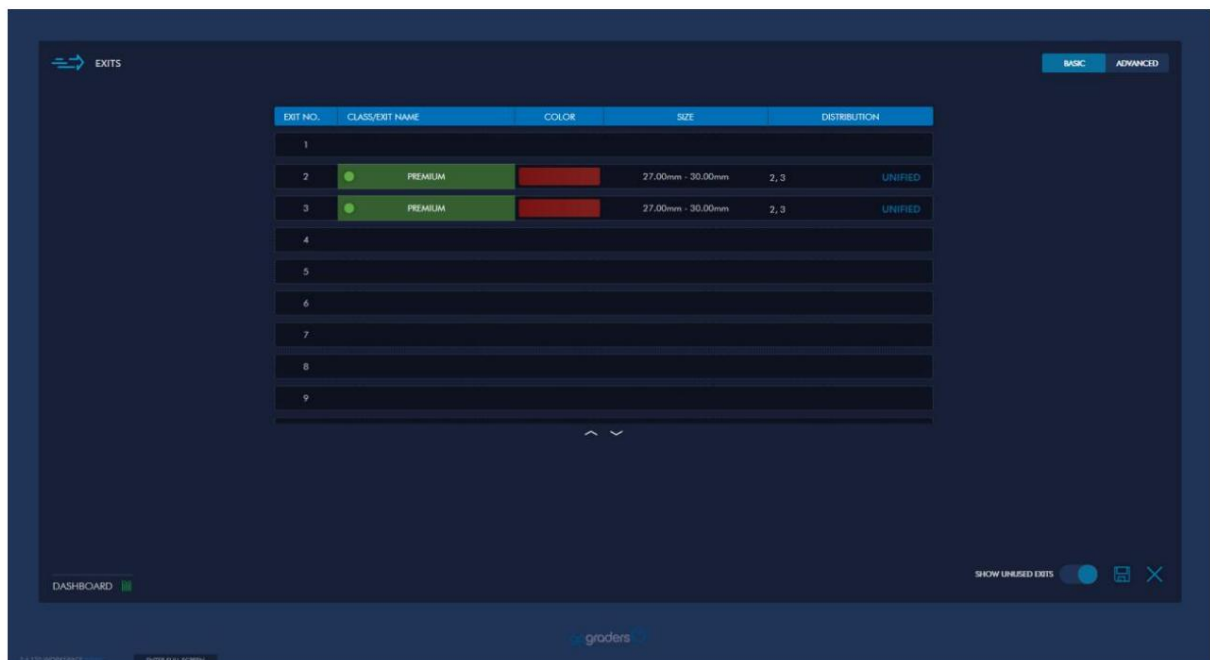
EXITS

BASIC ADVANCED

| EXIT NO. | CLASS/EXIT NAME | COLOR | SIZE | DISTRIBUTION |
|---|---|---|---|---|
| 1 | | | | |
| 2 | PREMIUM | | 27.00mm - 30.00mm | 2, 3 UNIFIED |
| 3 | PREMIUM | | 27.00mm - 30.00mm | 2, 3 UNIFIED |
| 4 | | | | |
| 5 | | | | |
| 6 | | | | |
| 7 | | | | |
| 8 | | | | |
| 9 | | | | |

DASHBOARD

SHOW UNUSED EXITS

graders

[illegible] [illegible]